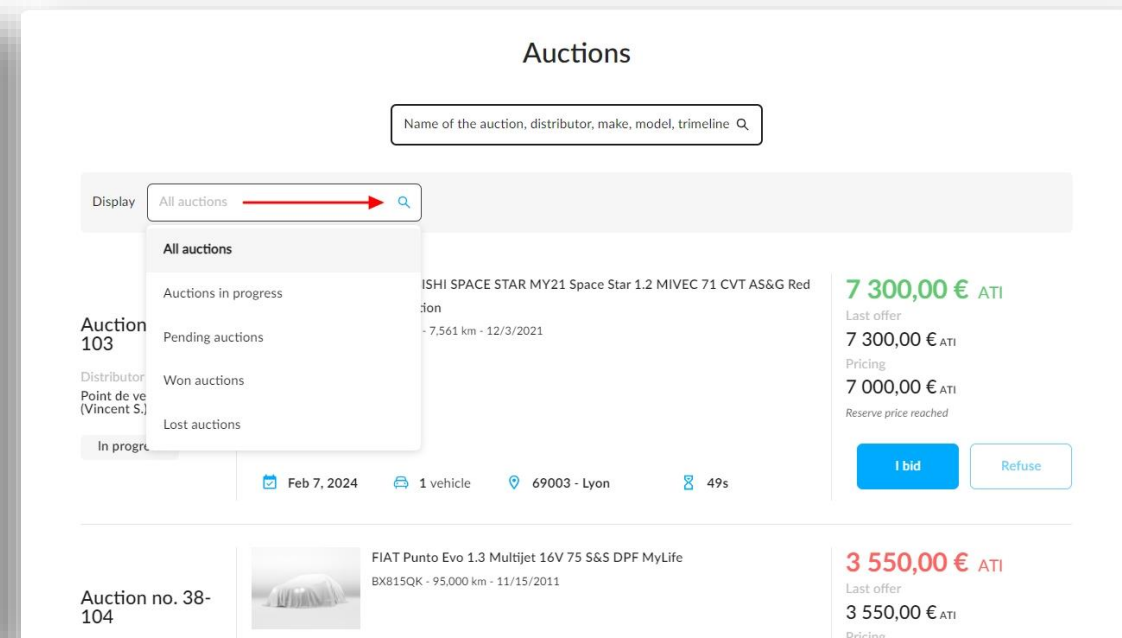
Auctions

Name of the auction, distributor, make, model, trimeline

Display All auctions

All auctions

Auctions in progress

Pending auctions

Won auctions

Lost auctions

Auction 103

Distributor

Point de ve (Vincent S.)

In progr

ISHI SPACE STAR MY21 Space Star 1.2 MIVEC 71 CVT AS&G Red tion

- 7,561 km - 12/3/2021

Feb 7, 2024 1 vehicle 69003 - Lyon 49s

7 300,00 € ATI

Last offer

7 300,00 € ATI

Pricing

7 000,00 € ATI

Reserve price reached

I bid

Refuse

Auction no. 38-104

FIAT Punto Evo 1.3 Multijet 16V 75 S&S DPF MyLife

BX815QK - 95,000 km - 11/15/2011

3 550,00 € ATI

Last offer

3 550,00 € ATI

Pricing